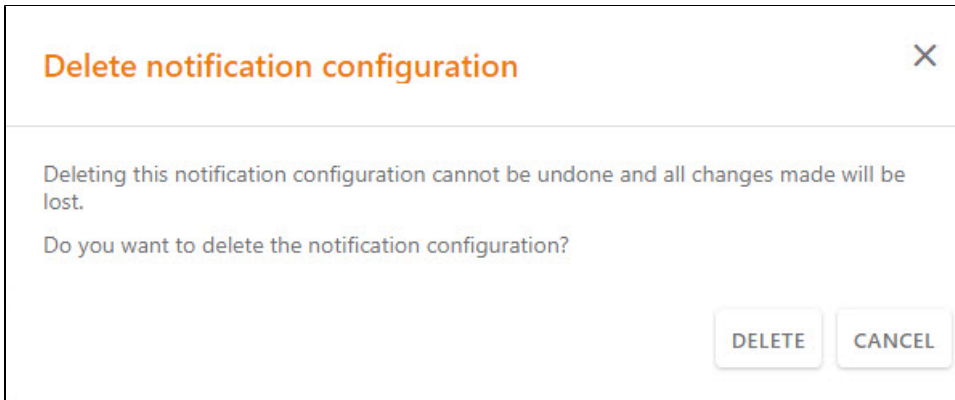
Delete notification configuration

×

Deleting this notification configuration cannot be undone and all changes made will be lost.

Do you want to delete the notification configuration?

DELETE

CANCEL